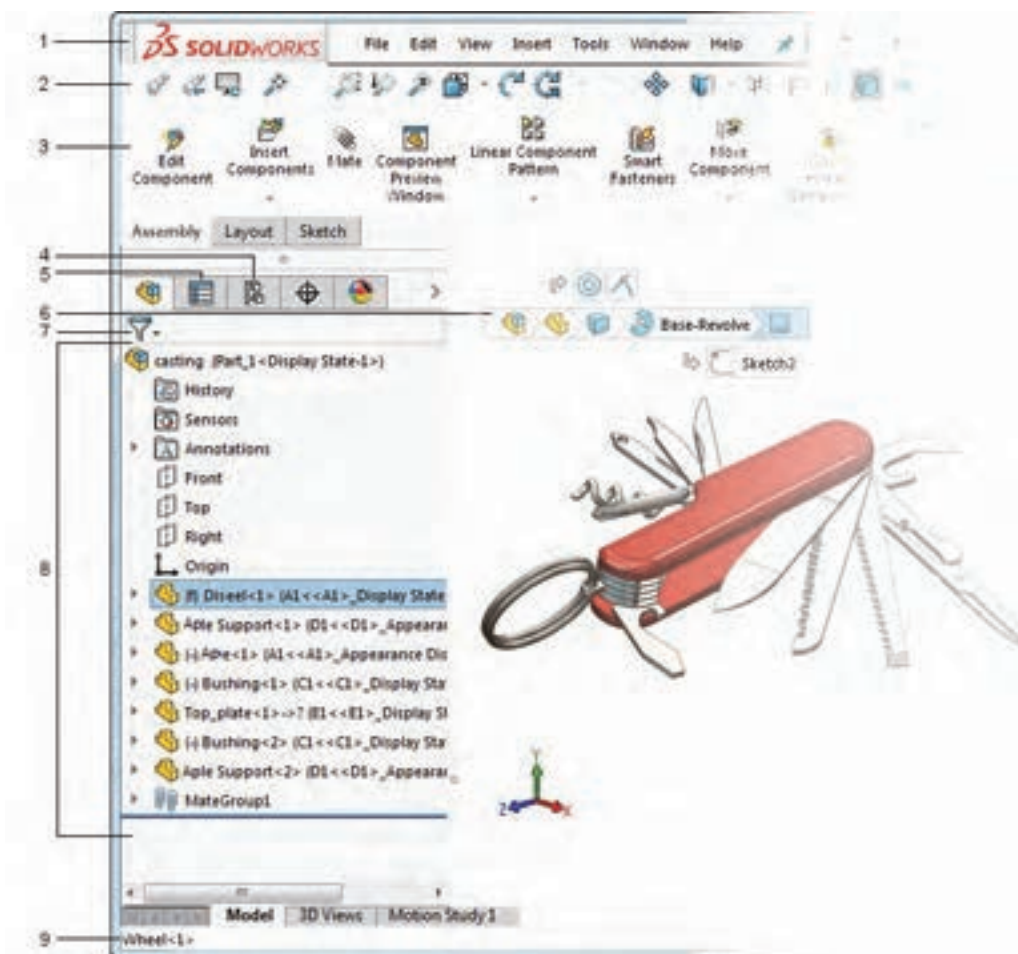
1
2
3
4
5
6
7
8
9

DS SOLIDWORKS File Edit View Insert Tools Window Help

Edit Component
Insert Components
Mate
Component Preview Window
Linear Component Pattern
Smart Fasteners
Move Component

Assembly Layout Sketch

Base-Revolve

Sketch2

casting (Part_1<Display State-1>)
History
Sensors
Annotations
Front
Top
Right
Origin
(f) Diseel<1> (A1<<A1>_Display State
Aple Support<1> (D1<<D1>_Appearar
(-) Aøe<1> (A1<<A1>_Appearance Dis
(-) Bushing<1> (C1<<C1>_Display Stat
Top_plate<1>->? (E1<<E1>_Display St
(-) Bushing<2> (C1<<C1>_Display Stat
Aple Support<2> (D1<<D1>_Appearar
MateGroup1

Model 3D Views Motion Study 1

Wheel<1>